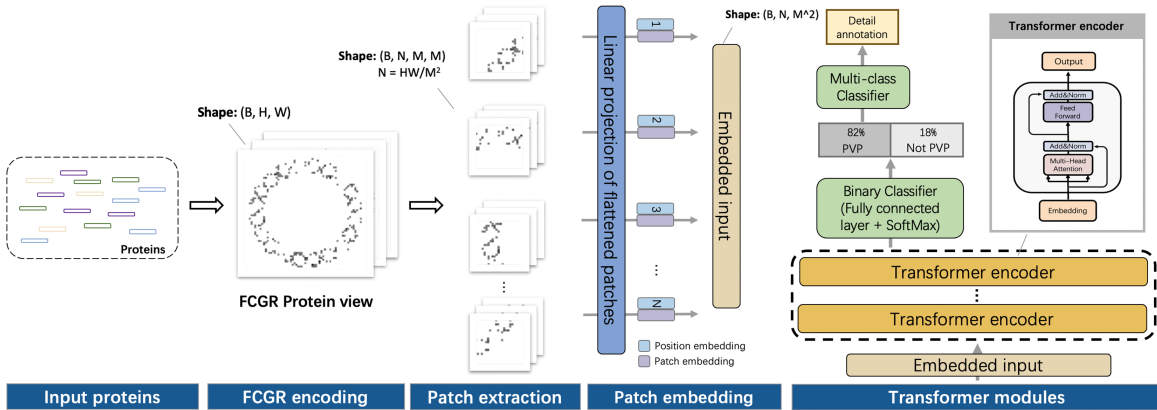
Proteins

Shape: (B, H, W)

FCGR Protein view

Shape: (B, N, M, M)
N = HW/M²

⋮

Linear projection of flattened patches

1

2

3

⋮

N

Position embedding
Patch embedding

Shape: (B, N, M^2)

Embedded input

Detail annotation

Multi-class Classifier

82%
PVP

18%
Not PVP

Binary Classifier (Fully connected layer + SoftMax)

Transformer encoder
⋮
Transformer encoder

Embedded input

Transformer encoder

Output

Add&Norm

Feed Forward

Add&Norm

Multi-Head Attention

Embedding

Input proteins

FCGR encoding

Patch extraction

Patch embedding

Transformer modules